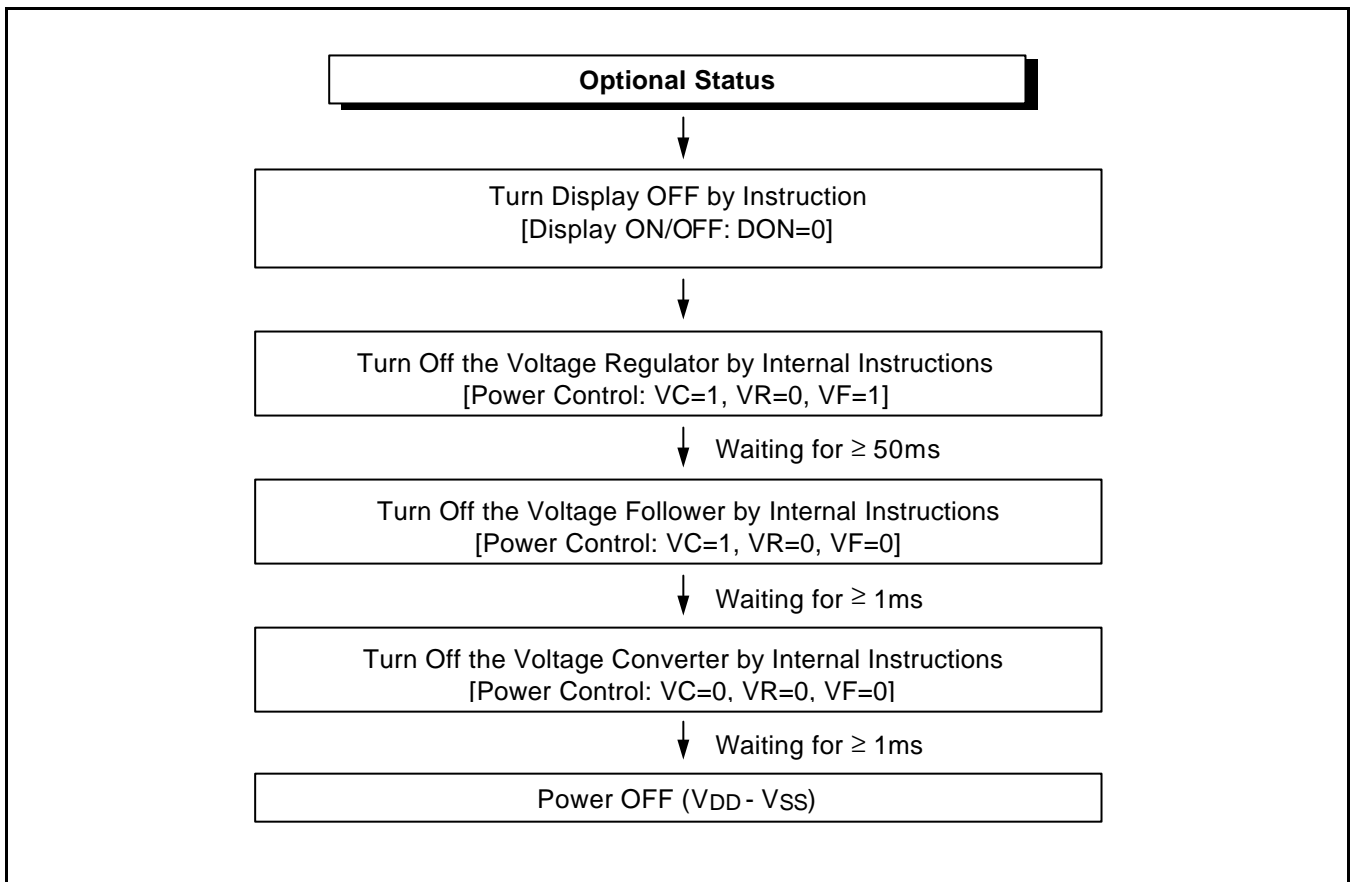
Optional Status

Turn Display OFF by Instruction
[Display ON/OFF: DON=0]

Turn Off the Voltage Regulator by Internal Instructions
[Power Control: VC=1, VR=0, VF=1]

Waiting for $\geq$ 50ms

Turn Off the Voltage Follower by Internal Instructions
[Power Control: VC=1, VR=0, VF=0]

Waiting for $\geq$ 1ms

Turn Off the Voltage Converter by Internal Instructions
[Power Control: VC=0, VR=0, VF=0]

Waiting for $\geq$ 1ms

Power OFF ($V_{DD}$ - $V_{SS}$)